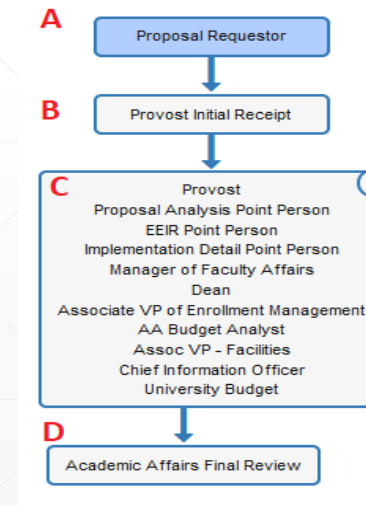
A

Proposal Requestor

B

Provost Initial Receipt

C

Provost
Proposal Analysis Point Person
EEIR Point Person
Implementation Detail Point Person
Manager of Faculty Affairs
Dean
Associate VP of Enrollment Management
AA Budget Analyst
Assoc VP - Facilities
Chief Information Officer
University Budget

D

Academic Affairs Final Review